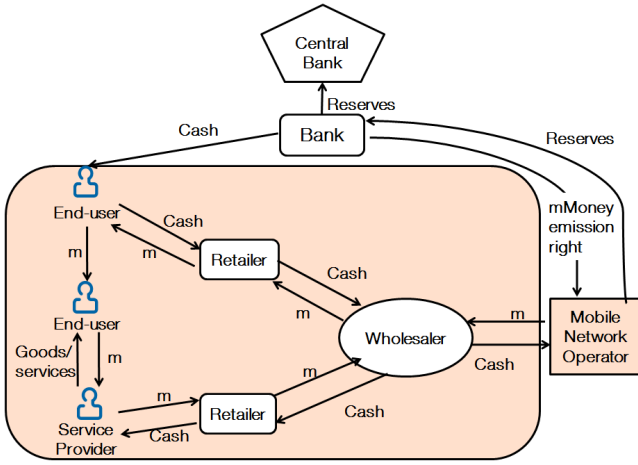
Central Bank

Reserves

Cash

Bank

Reserves

End-user

Cash

m

Retailer

mMoney emission right

Cash

m

m

End-user

Goods/ services

m

Wholesaler

m

Mobile Network Operator

Cash

m

m

Retailer

Cash

Service Provider

Cash